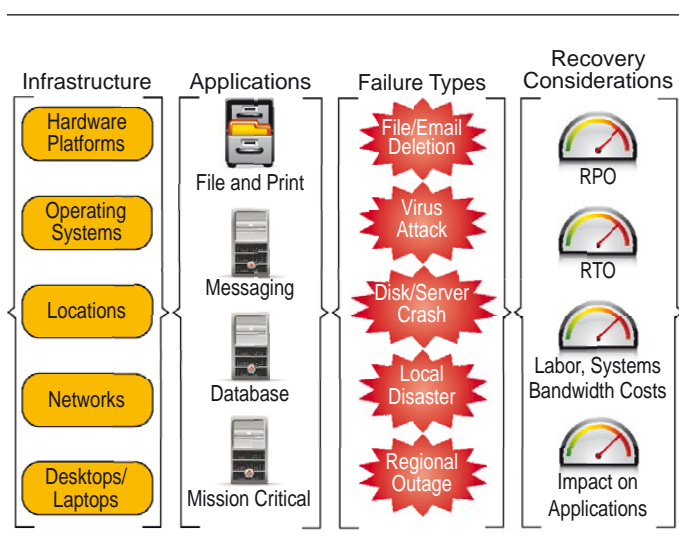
Infrastructure

Hardware Platforms

Operating Systems

Locations

Networks

Desktops/ Laptops

Applications

File and Print

Messaging

Database

Mission Critical

Failure Types

File/Email Deletion

Virus Attack

Disk/Server Crash

Local Disaster

Regional Outage

Recovery Considerations

RPO

RTO

Labor, Systems Bandwidth Costs

Impact on Applications